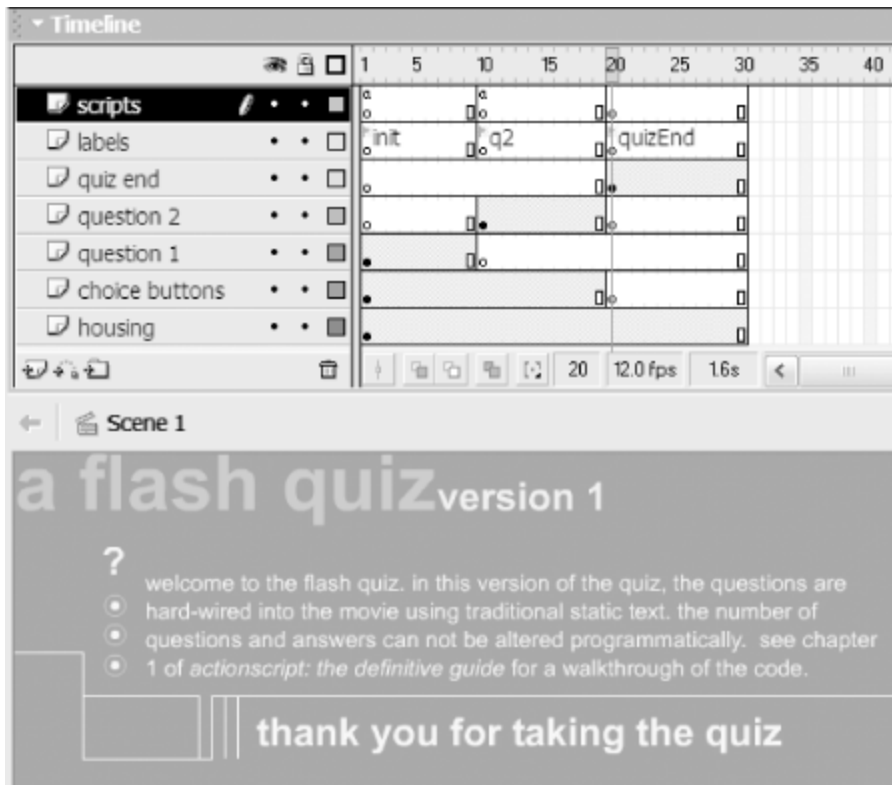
Timeline

1 5 10 15 20 25 30 35 40

scripts
labels
quiz end
question 2
question 1
choice buttons
housing

init
q2
quizEnd

20 12.0 fps 1.6s

Scene 1

a flash quizversion 1

?

welcome to the flash quiz. in this version of the quiz, the questions are hard-wired into the movie using traditional static text. the number of questions and answers can not be altered programmatically. see chapter 1 of *actionscript: the definitive guide* for a walkthrough of the code.

thank you for taking the quiz